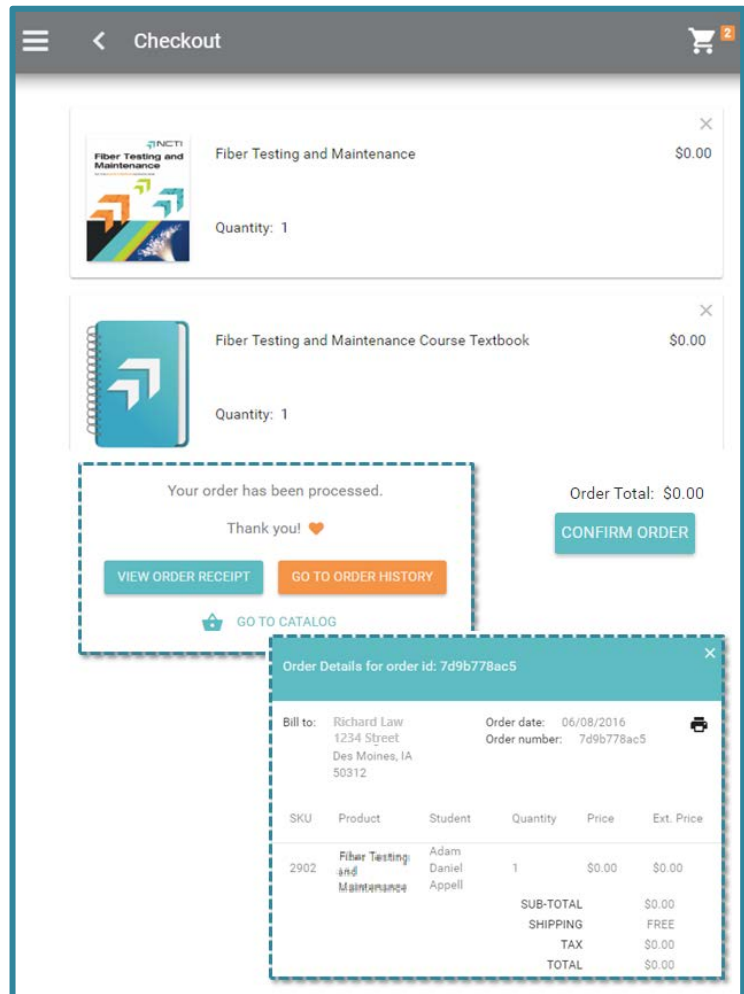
Checkout

2

NCTI
Fiber Testing and Maintenance

Fiber Testing and Maintenance

$0.00

Quantity: 1

Fiber Testing and Maintenance Course Textbook

$0.00

Quantity: 1

Your order has been processed.

Thank you!

VIEW ORDER RECEIPT

GO TO ORDER HISTORY

GO TO CATALOG

Order Total: $0.00

CONFIRM ORDER

Order Details for order id: 7d9b778ac5

Bill to: Richard Law
1234 Street
Des Moines, IA
50312

Order date: 06/08/2016
Order number: 7d9b778ac5

| SKU | Product | Student | Quantity | Price | Ext. Price |
|---|---|---|---|---|---|
| 2902 | Fiber Testing and Maintenance | Adam Daniel Appell | 1 | $0.00 | $0.00 |

SUB-TOTAL $0.00
SHIPPING FREE
TAX $0.00
TOTAL $0.00